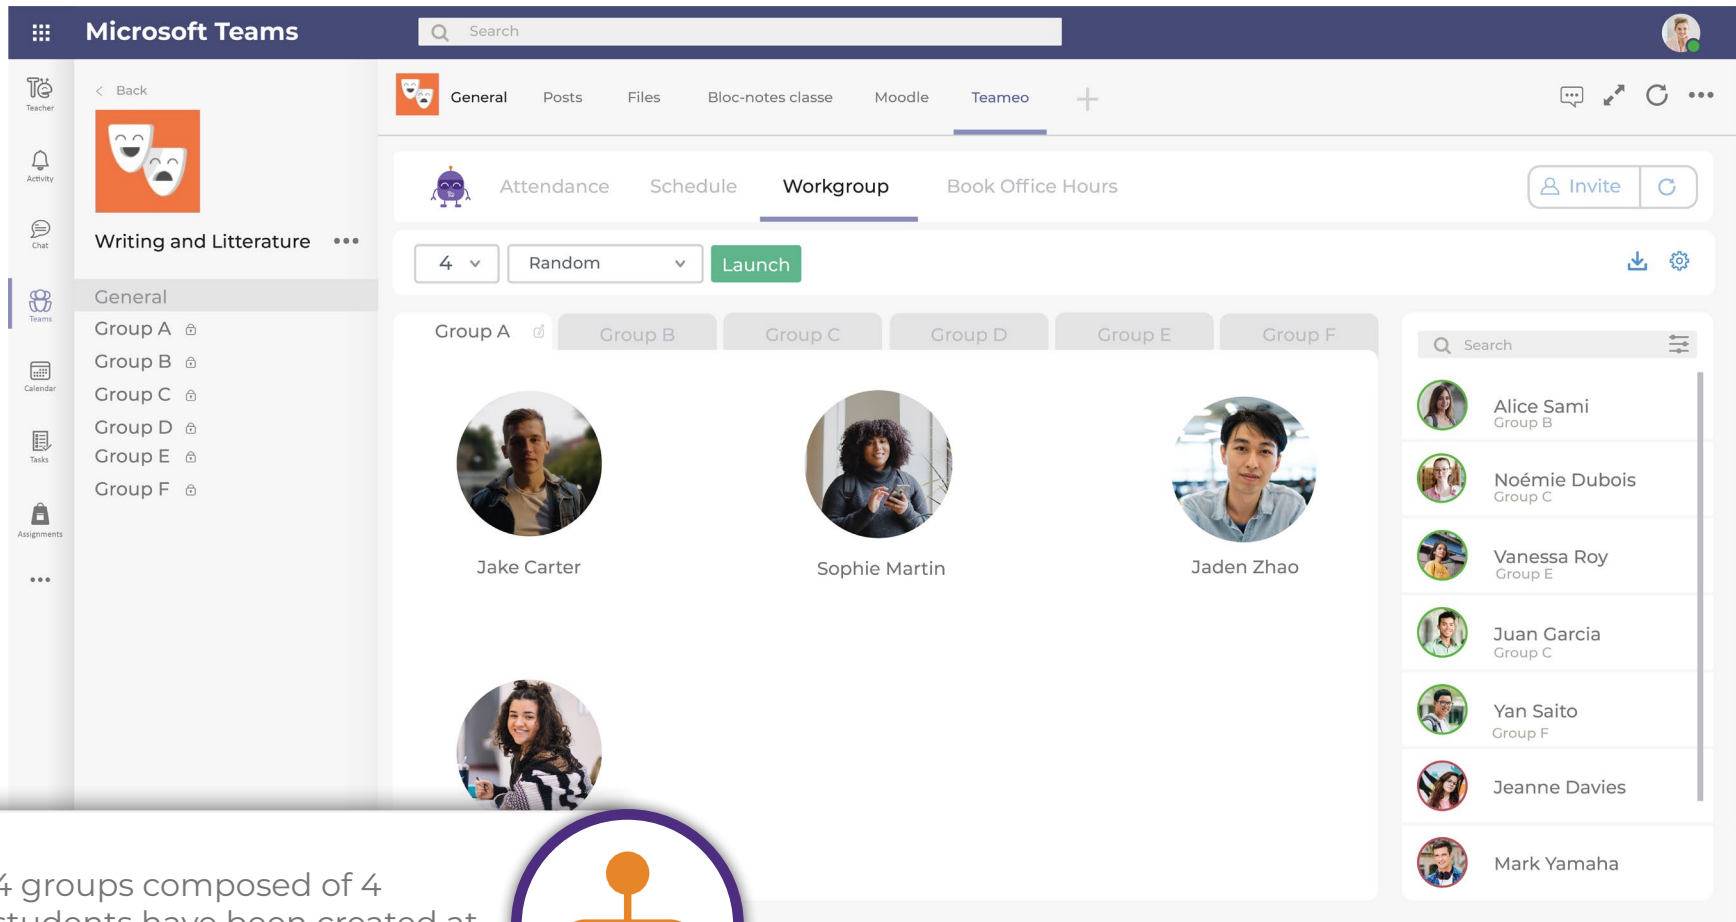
Microsoft Teams

Search

Teacher
Activity
Chat
Teams
Calendar
Tasks
Assignments
•••

< Back

Writing and Litterature •••

General
Group A
Group B
Group C
Group D
Group E
Group F

General Posts Files Bloc-notes classe Moodle Teameo +

Attendance Schedule Workgroup Book Office Hours

Invite

4 Random Launch

Group A Group B Group C Group D Group E Group F

Jake Carter
Sophie Martin
Jaden Zhao

Search

Alice Sami
Group B
Noémie Dubois
Group C
Vanessa Roy
Group E
Juan Garcia
Group C
Yan Saito
Group F
Jeanne Davies
Mark Yamaha

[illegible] groups composed of 4 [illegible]